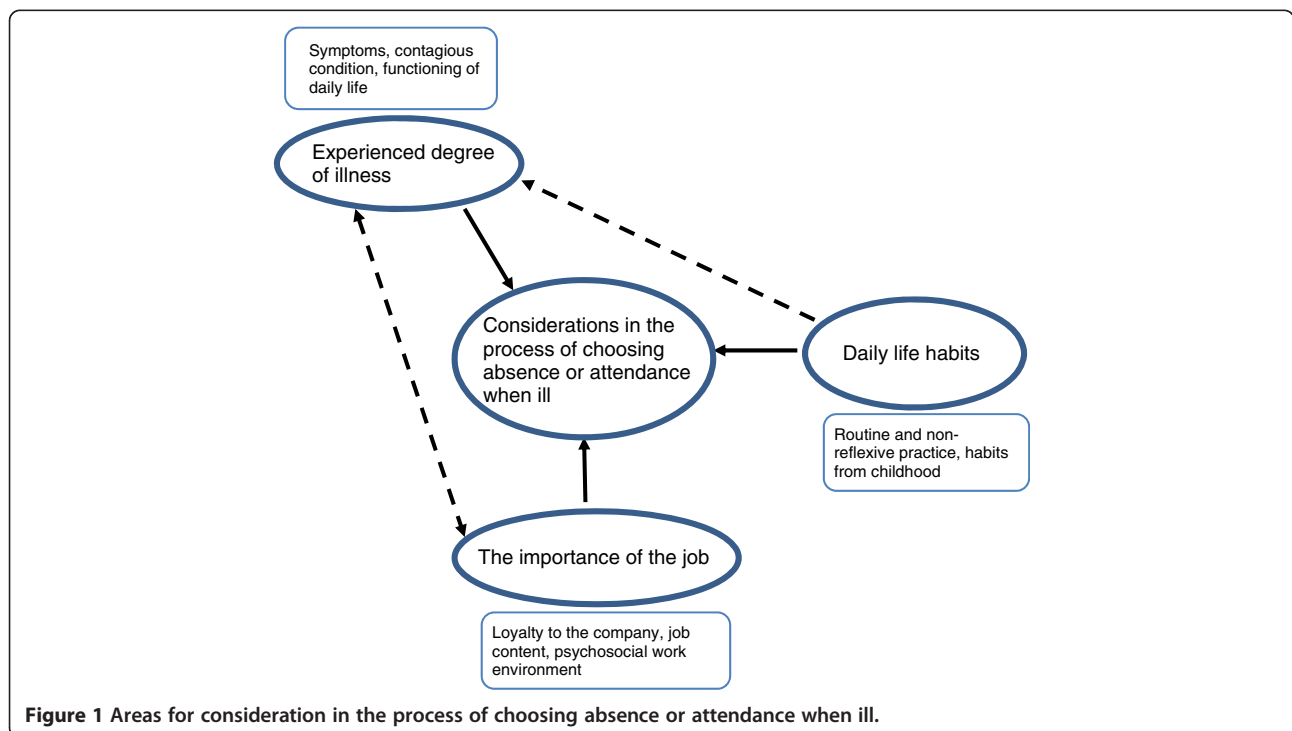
Symptoms, contagious condition, functioning of daily life

Experienced degree of illness

Considerations in the process of choosing absence or attendance when ill

Daily life habits

Routine and non-reflexive practice, habits from childhood

The importance of the job

Loyalty to the company, job content, psychosocial work environment

**Figure 1** **Areas for consideration in the process of choosing absence or attendance when ill.**